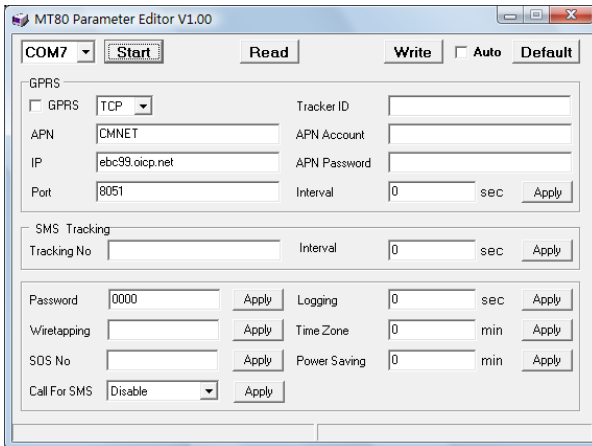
MT80 Parameter Editor V1.00

COM7 Start Read Write Auto Default

GPRS
GPRS TCP Tracker ID
APN CMNET APN Account
IP ebc99.oicp.net APN Password
Port 8051 Interval 0 sec Apply

SMS Tracking
Tracking No Interval 0 sec Apply

Password 0000 Apply Logging 0 sec Apply
Wiretapping Apply Time Zone 0 min Apply
SOS No Apply Power Saving 0 min Apply
Call For SMS Disable Apply